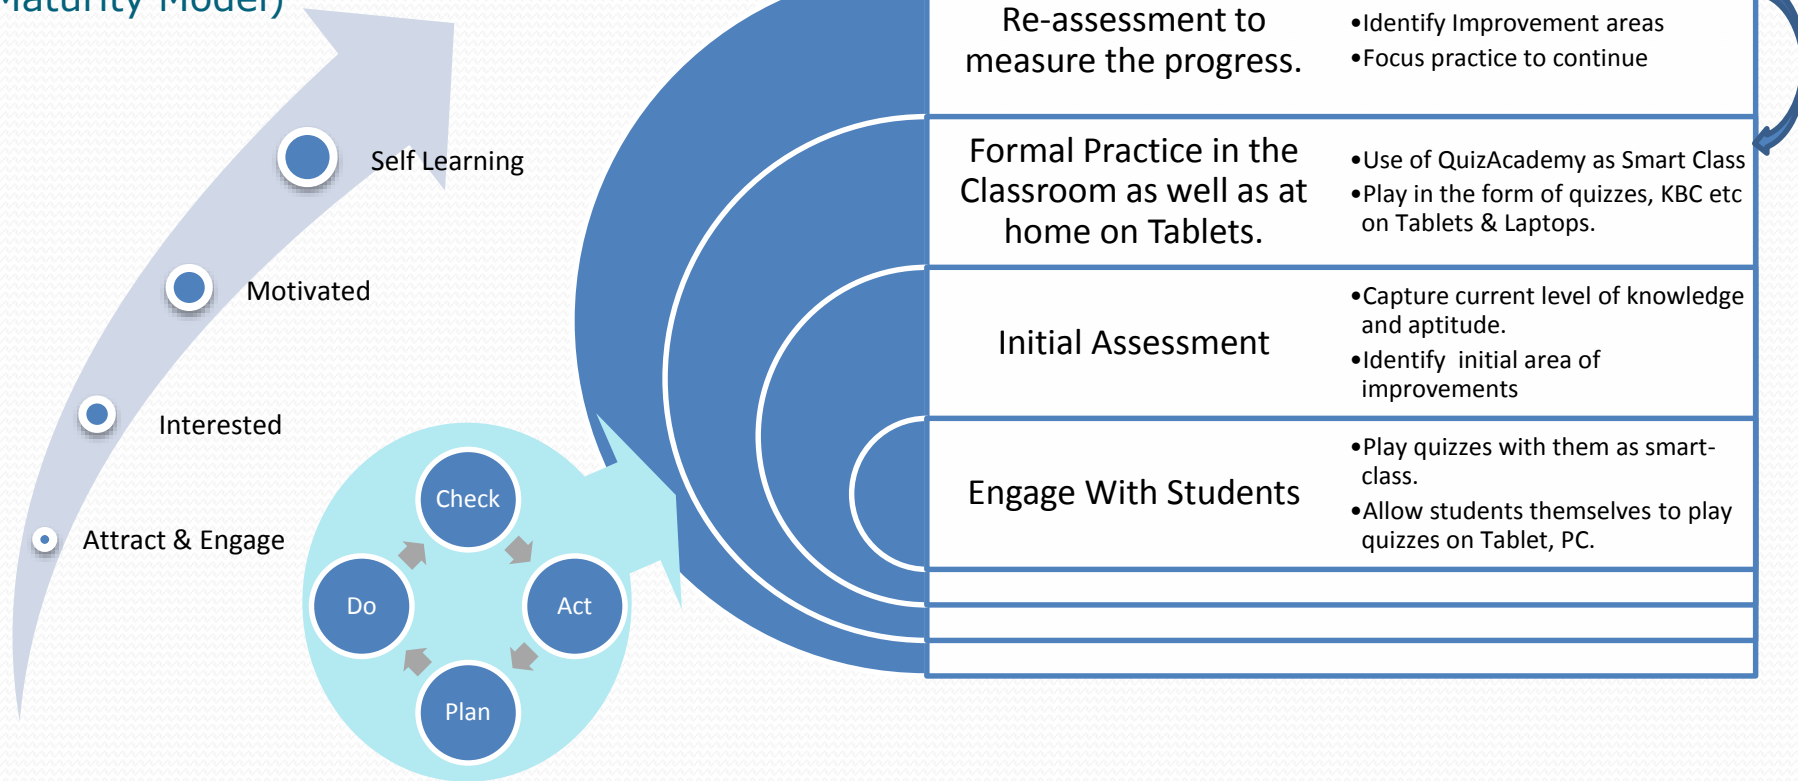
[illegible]aturity Model)

Self Learning

Motivated

Interested

Attract & Engage

Check

Do

Act

Plan

Re-assessment to measure the progress.

•Identify Improvement areas
•Focus practice to continue

Formal Practice in the Classroom as well as at home on Tablets.

•Use of QuizAcademy as Smart Class
•Play in the form of quizzes, KBC etc on Tablets & Laptops.

Initial Assessment

•Capture current level of knowledge and aptitude.
•Identify initial area of improvements

Engage With Students

•Play quizzes with them as smart-class.
•Allow students themselves to play quizzes on Tablet, PC.